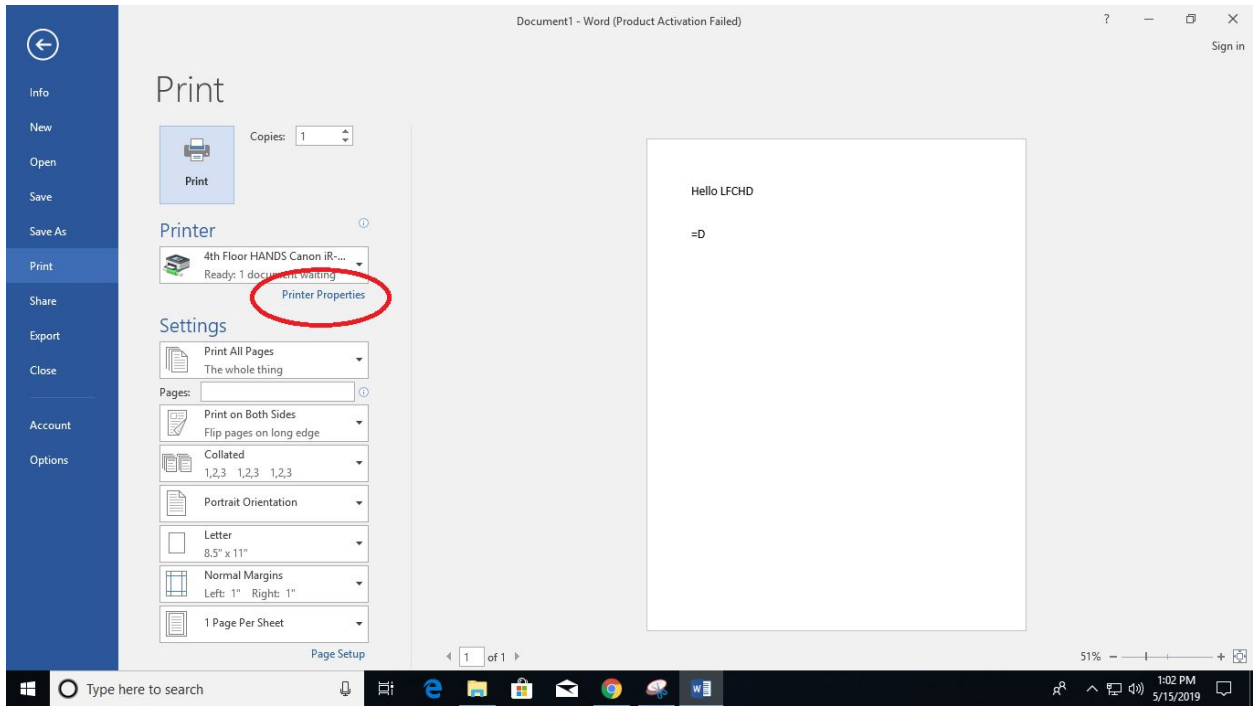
Document1 - Word (Product Activation Failed)

?

Sign in

Info
New
Open
Save
Save As
Print
Share
Export
Close
Account
Options

Print

Copies: 1

Print

Printer

4th Floor HANDS Canon iR-...
Ready: 1 document waiting

Printer Properties

Settings

Print All Pages
The whole thing

Pages:

Print on Both Sides
Flip pages on long edge

Collated
1,2,3 1,2,3 1,2,3

Portrait Orientation

Letter
8.5" x 11"

Normal Margins
Left: 1" Right: 1"

1 Page Per Sheet

Page Setup

Hello LFCHD

=D

1 of 1

51%

Type here to search

1:02 PM
5/15/2019